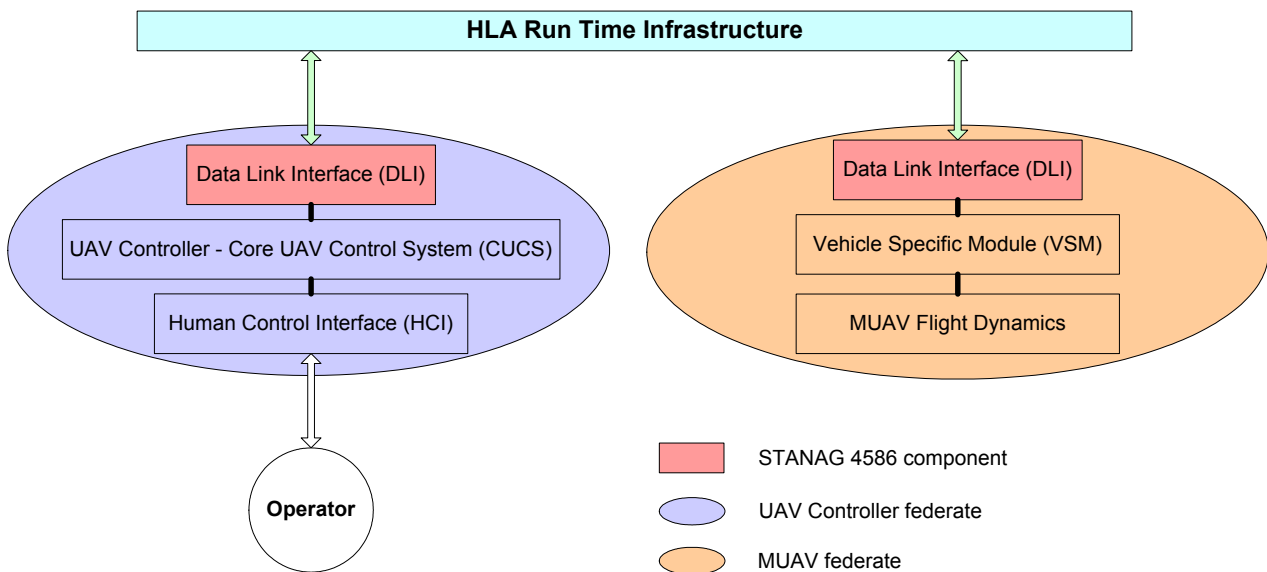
HLA Run Time Infrastructure

Data Link Interface (DLI)

UAV Controller - Core UAV Control System (CUCS)

Human Control Interface (HCI)

Operator

Data Link Interface (DLI)

Vehicle Specific Module (VSM)

MUAV Flight Dynamics

STANAG 4586 component

UAV Controller federate

MUAV federate